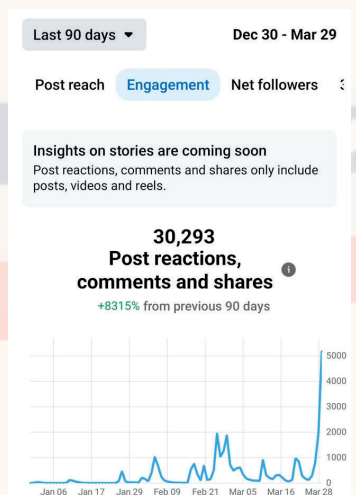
Last 90 days ▾

Dec 30 - Mar 29

Post reach Engagement Net followers

Insights on stories are coming soon
Post reactions, comments and shares only include posts, videos and reels.

30,293
Post reactions, comments and shares

+8315% from previous 90 days

5000
4000
3000
2000
1000
0

Jan 06 Jan 17 Jan 29 Feb 09 Feb 21 Mar 05 Mar 16 Mar 28